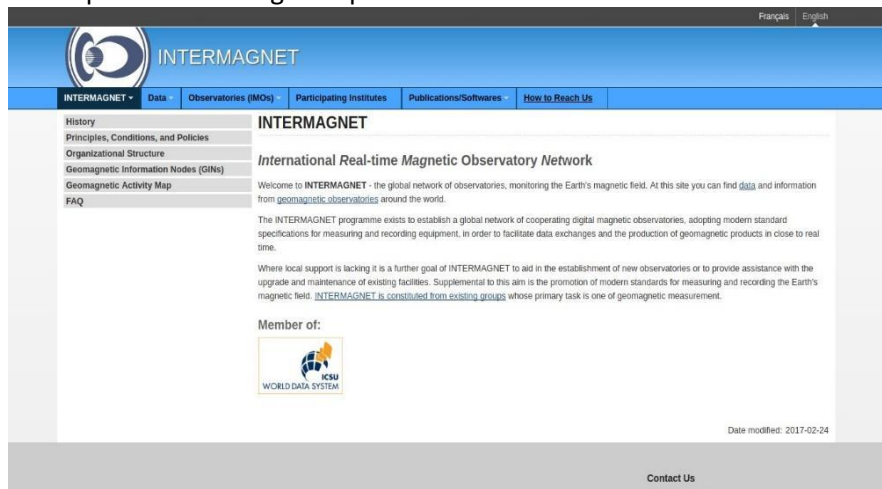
Français | English

INTERMAGNET

INTERMAGNET ▾ Data Observatories (IMOs) Participating Institutes Publications/Softwares How to Reach Us

History
Principles, Conditions, and Policies
Organizational Structure
Geomagnetic Information Nodes (GINs)
Geomagnetic Activity Map
FAQ

INTERMAGNET

International Real-time Magnetic Observatory Network

Welcome to INTERMAGNET - the global network of observatories, monitoring the Earth's magnetic field. At this site you can find data and information from geomagnetic observatories around the world.

The INTERMAGNET programme exists to establish a global network of cooperating digital magnetic observatories, adopting modern standard specifications for measuring and recording equipment, in order to facilitate data exchanges and the production of geomagnetic products in close to real time.

Where local support is lacking it is a further goal of INTERMAGNET to aid in the establishment of new observatories or to provide assistance with the upgrade and maintenance of existing facilities. Supplemental to this aim is the promotion of modern standards for measuring and recording the Earth's magnetic field. INTERMAGNET is constituted from existing groups whose primary task is one of geomagnetic measurement.

Member of:

ICSU
WORLD DATA SYSTEM

Date modified: 2017-02-24

Contact Us